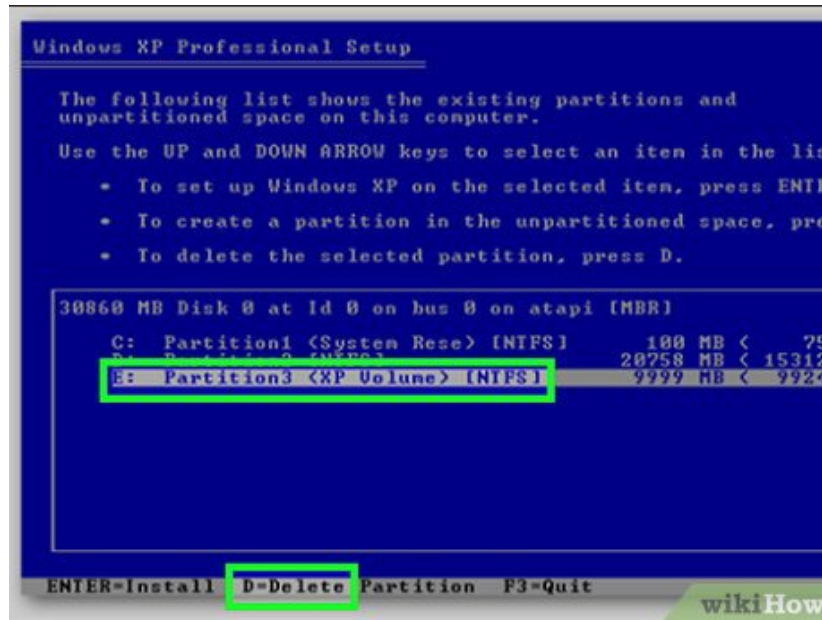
Windows XP Professional Setup

The following list shows the existing partitions and unpartitioned space on this computer.

Use the UP and DOWN ARROW keys to select an item in the lis

• To set up Windows XP on the selected item, press ENT

• To create a partition in the unpartitioned space, pr

• To delete the selected partition, press D.

30860 MB Disk 0 at Id 0 on bus 0 on atapi [MBR]

C: Partition1 (System Rese) [NTFS] 100 MB ( 7
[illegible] 20758 MB ( 1531
E: Partition3 (XP Volume) [NTFS] 9999 MB ( 992

ENTER=Install D=Delete Partition F3=Quit

wikiHow